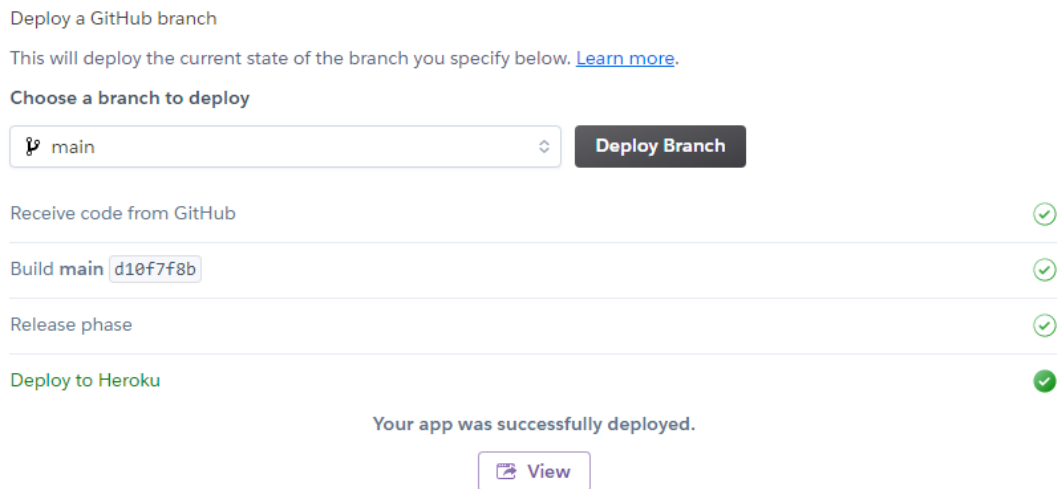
Deploy a GitHub branch

This will deploy the current state of the branch you specify below. Learn more.

Choose a branch to deploy

main

Deploy Branch

Receive code from GitHub

Build main d10f7f8b

Release phase

Deploy to Heroku

Your app was successfully deployed.

View